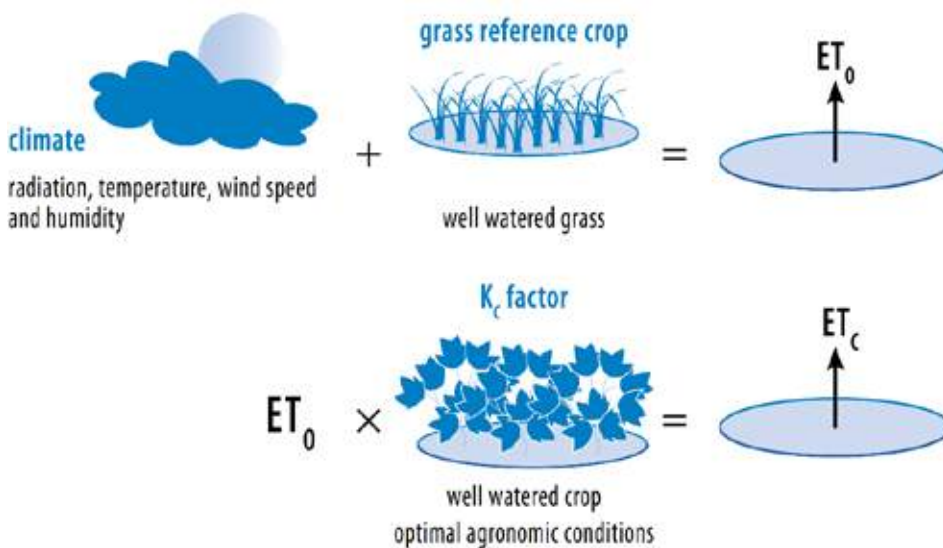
grass reference crop

climate

radiation, temperature, wind speed and humidity

+

well watered grass

=

$ET_0$

$K_c$ factor

$ET_0$ $\times$

well watered crop
optimal agronomic conditions

=

$ET_c$